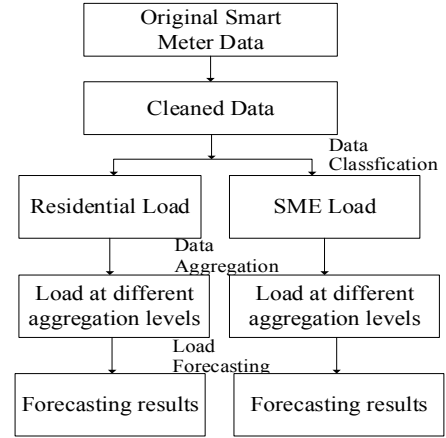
Original Smart Meter Data

Cleaned Data

Data Classfication

Residential Load

SME Load

Data Aggregation

Load at different aggregation levels

Load at different aggregation levels

Load Forecasting

Forecasting results

Forecasting results